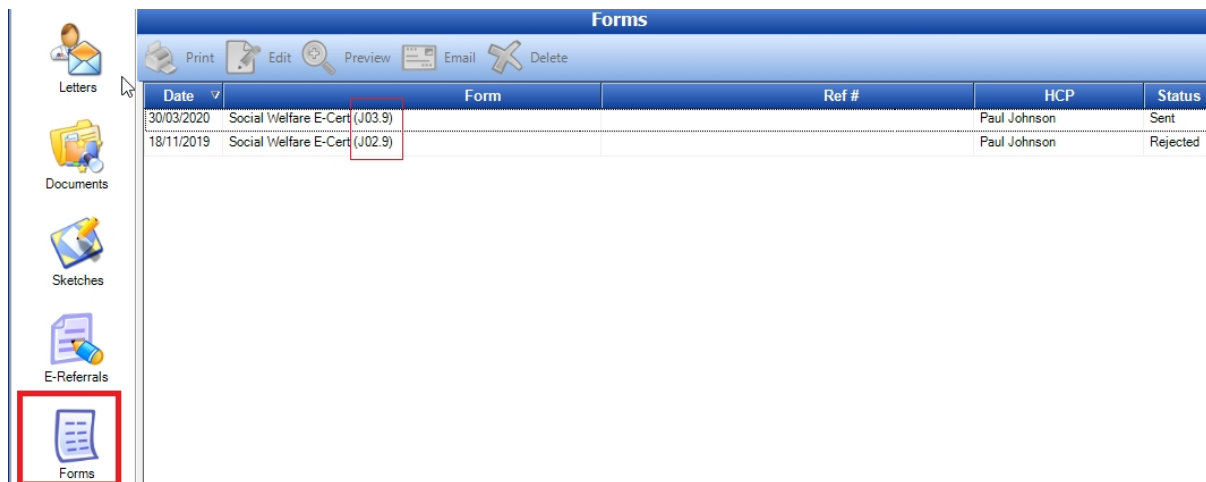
Letters

Documents

Sketches

E-Referrals

Forms

Forms

Print Edit Preview Email Delete

| Date | Form | Ref # | HCP | Status |
|---|---|---|---|---|
| 30/03/2020 | Social Welfare E-Cert (J03.9) | | Paul Johnson | Sent |
| 18/11/2019 | Social Welfare E-Cert (J02.9) | | Paul Johnson | Rejected |